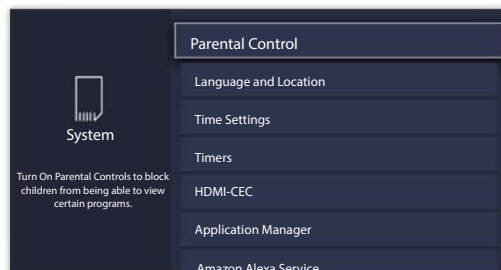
System

Turn On Parental Controls to block children from being able to view certain programs.

Parental Control

Language and Location

Time Settings

Timers

HDMI-CEC

Application Manager

Amazon Alexa Service